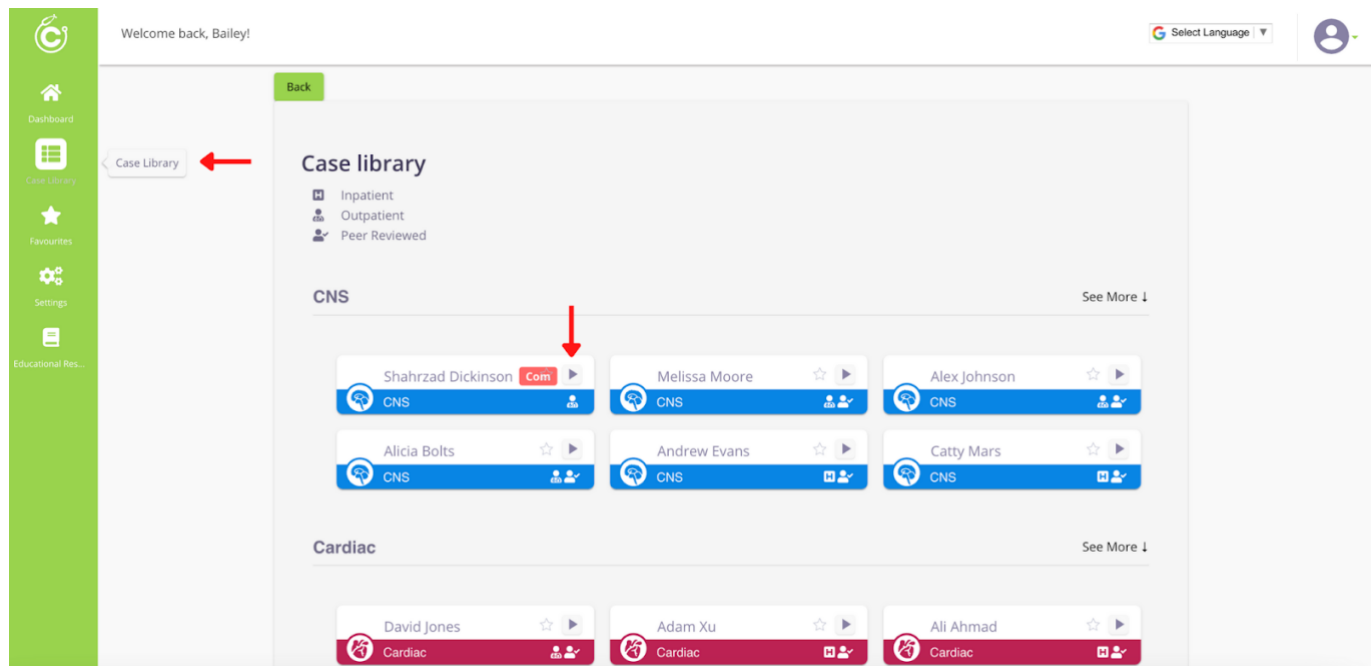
Welcome back, Bailey!

Select Language ▼

Dashboard

Case Library

Favourites

Settings

Educational Res...

Case Library

Back

Case library

Inpatient

Outpatient

Peer Reviewed

CNS

See More ↓

Shahrzad Dickinson Com
CNS

Melissa Moore
CNS

Alex Johnson
CNS

Alicia Bolts
CNS

Andrew Evans
CNS

Catty Mars
CNS

Cardiac

See More ↓

David Jones
Cardiac

Adam Xu
Cardiac

Ali Ahmad
Cardiac